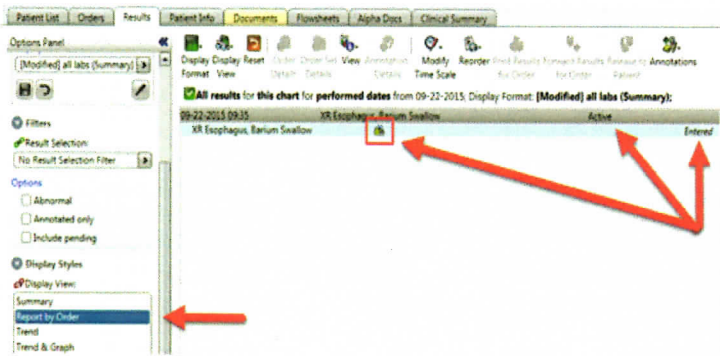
Patient List | Orders | Results | Patient Info | Documents | Flowsheets | Alpha Docs | Clinical Summary

Options Panel

[Modified] all labs (Summary)

Filters

Result Selection:

No Result Selection Filter

Options

Abnormal

Annotated only

Include pending

Display Styles

Display View:

Summary

Report by Order

Trend

Trend & Graph

Display Format | Display View | Reset | Order Detail | Order Set Details | View | Annotation Details | Modify Time Scale | Reorder | Print Results By Order | Forward Results for Order | Release to Patient | Annotations

All results for this chart for performed dates from 09-22-2015; Display Format: [Modified] all labs (Summary);

09-22-2015 09:35 | XR Esophagus, Barium Swallow | Active

XR Esophagus, Barium Swallow | Entered